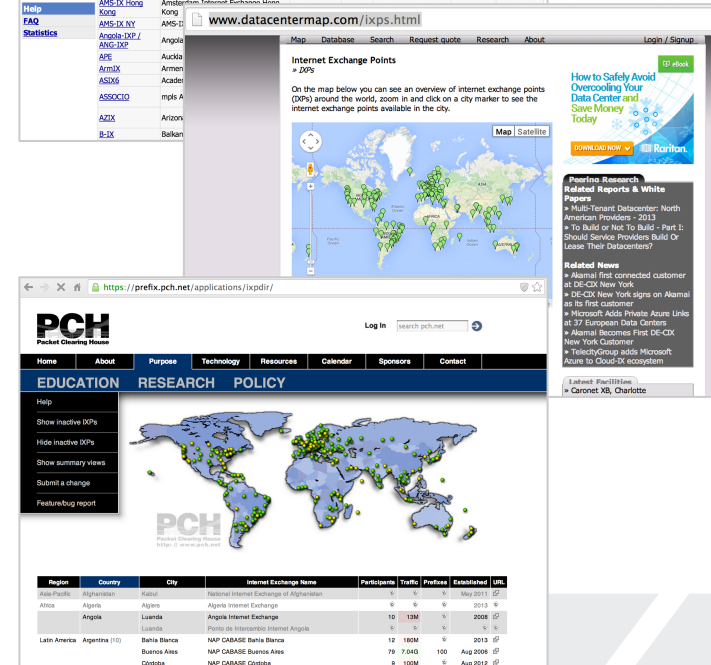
Help
FAQ
Statistics

| | |
|---|---|
| AMS-IX Hong Kong | Amsterdam Internet Exchange Hong Kong |
| AMS-IX NY | AMS-I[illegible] |
| Angola-IXP / ANGA-IXP | Angola |
| APE | Auckla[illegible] |
| ArmIX | Armen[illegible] |
| ASIX6 | Acades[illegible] |
| ASSOCIO | mpls A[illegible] |
| AZIX | Arizona |
| B-IX | Balkan |

www.datacentermap.com/ixps.html

Map Database Search Request quote Research About Login / Signup

Internet Exchange Points
» IXPs

On the map below you can see an overview of internet exchange points (IXPs) around the world, zoom in and click on a city marker to see the internet exchange points available in the city.

Map Satellite

eBook
How to Safely Avoid Overcooling Your Data Center and Save Money Today
DOWNLOAD NOW
Raritan.

Peering Research
Related Reports & White Papers
» Multi-Tenant Datacenter: North American Providers - 2013
» To Build or Not To Build - Part I: Should Service Providers Build Or Lease Their Datacenters?

Related News
» Akamai first connected customer at DE-CIX New York
» DE-CIX New York signs on Akamai as its first customer
» Microsoft Adds Private Azure Links at 37 European Data Centers
» Akamai Becomes First DE-CIX New York Customer
» TelecityGroup adds Microsoft Azure to Cloud-IX ecosystem

Latest Facilities
» Caronet XB, Charlotte

https://prefix.pch.net/applications/ixpdir/

PCH
Packet Clearing House

Log In search pch.net

Home About Purpose Technology Resources Calendar Sponsors Contact

EDUCATION RESEARCH POLICY

Help
Show inactive IXPs
Hide inactive IXPs
Show summary views
Submit a change
Feature/bug report

PCH
Packet Clearing House
http://www.pch.net

| Region | Country | City | Internet Exchange Name | Participants | Traffic | Prefixes | Established | URL |
|---|---|---|---|---|---|---|---|---|
| Asia-Pacific | Afghanistan | Kabul | National Internet Exchange of Afghanistan | | | | May 2011 | |
| Africa | Algeria | Algiers | Algeria Internet Exchange | | | | 2013 | |
| | Angola | Luanda | Angola Internet Exchange | 10 | 13M | | 2008 | |
| | | Luanda | Ponto de Intercambio Internet Angola | | | | | |
| Latin America | Argentina (10) | Bahia Blanca | NAP CABASE Bahia Blanca | 12 | 180M | | 2013 | |
| | | Buenos Aires | NAP CABASE Buenos Aires | 79 | 7.04G | 100 | Aug 2006 | |
| | | Córdoba | NAP CABASE Córdoba | 9 | 100M | | Aug 2012 | |